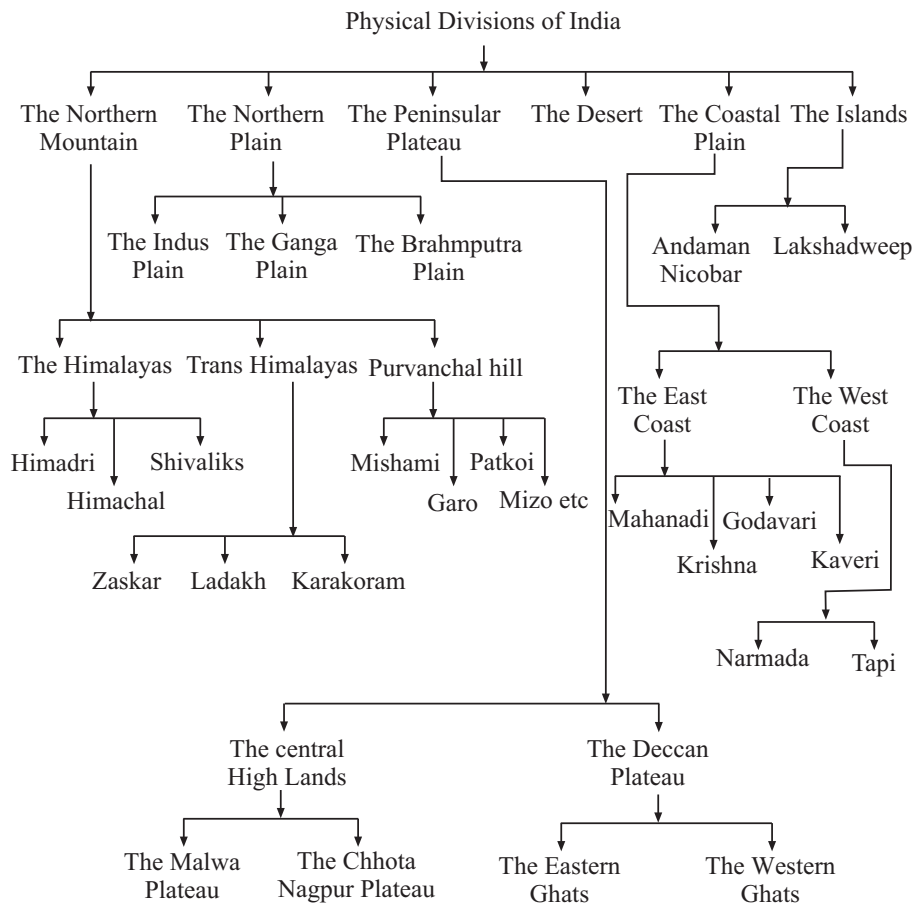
Physical Divisions of India

The Northern Mountain

The Northern Plain

The Peninsular Plateau

The Desert

The Coastal Plain

The Islands

The Indus Plain

The Ganga Plain

The Brahmputra Plain

Andaman Nicobar

Lakshadweep

The Himalayas

Trans Himalayas

Purvanchal hill

The East Coast

The West Coast

Himadri

Himachal

Shivaliks

Mishami

Garo

Patkoi

Mizo etc

Mahanadi

Krishna

Godavari

Kaveri

Zaskar

Ladakh

Karakoram

Narmada

Tapi

The central High Lands

The Deccan Plateau

The Malwa Plateau

The Chhota Nagpur Plateau

The Eastern Ghats

The Western Ghats